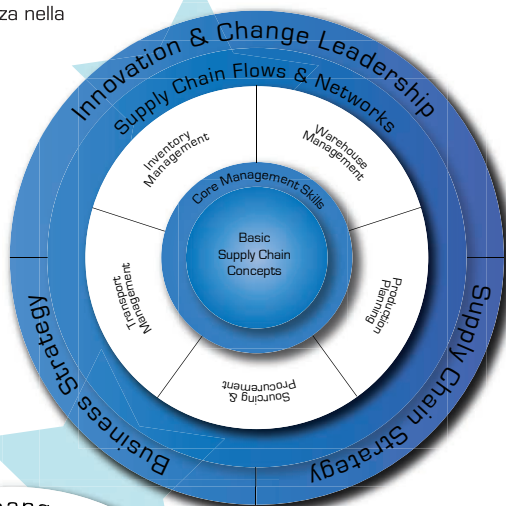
za nella

Innovation & Change Leadership

Supply Chain Flows & Networks

Inventory Management

Warehouse Management

Core Management Skills

Basic Supply Chain Concepts

Transport Management

Production Planning

Sourcing & Procurement

Business Strategy

Supply Chain Strategy

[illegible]